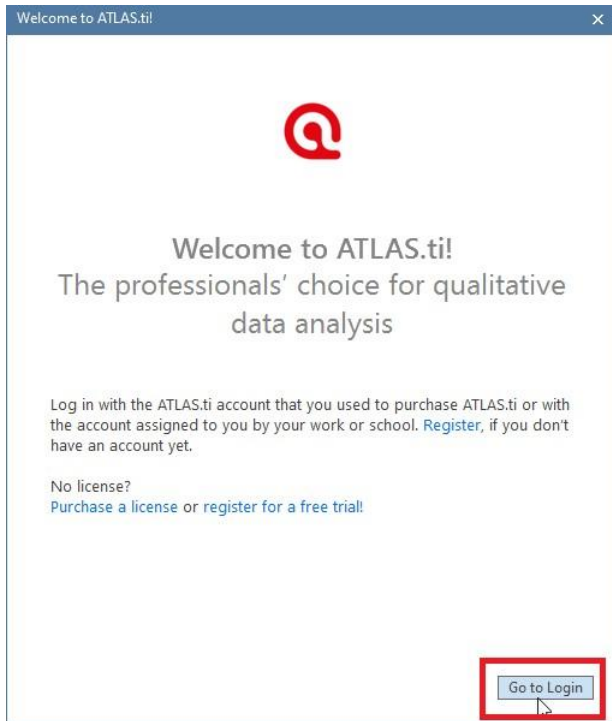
Welcome to ATLAS.ti!

×

Welcome to ATLAS.ti!
The professionals' choice for qualitative data analysis

Log in with the ATLAS.ti account that you used to purchase ATLAS.ti or with the account assigned to you by your work or school. Register, if you don't have an account yet.

No license?
Purchase a license or register for a free trial!

Go to Login